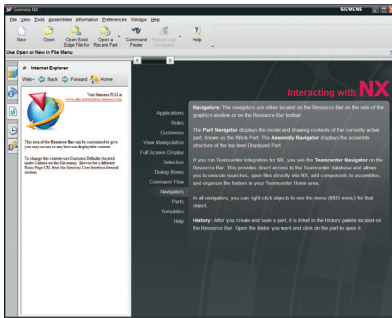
Siemens NX

SIEMENS

File View Tools Assemblies Information Preferences Window Help

New Open Open Gold Edge File for Open a Recent Part Command Finder Recent List Operations Help

Use Open or New in File Menu

Internet Explorer

Web Back Forward Home

Visit Siemens PLM at www.plm.automation.siemens.com

This area of the Resource Bar can be customized to give you easy access to any browser-displayable content.

To change this content use Customer Defaults (located under Utilities on the File menu). Then select a different Home Page URL from the Gateway | Interface-General section.

Interacting with NX

Applications
Roles
Customers
View Manipulation
Full Screen Display
Selection
Dialog Boxes
Command Finder
Navigators
Parts
Templates
Help

Navigators: The navigators are either located on the Resource Bar on the side of the graphics window or on the Resource Bar toolbar.

The Part Navigator displays the model and drawing contents of the currently active part, known as the Work Part. The Assembly Navigator displays the assembly structure of the top level Displayed Part.

If you run Teamcenter Integration for NX, you see the Teamcenter Navigator on the Resource Bar. This provides direct access to the Teamcenter database and allows you to execute searches, open files directly into NX, add components to assemblies, and organize the folders in your Teamcenter Home area.

In all navigators, you can right-click objects to see the menu (MB3 menu) for that object.

History: After you create and save a part, it is listed in the History palette located on the Resource Bar. Open the folder you want and click on the part to open it.